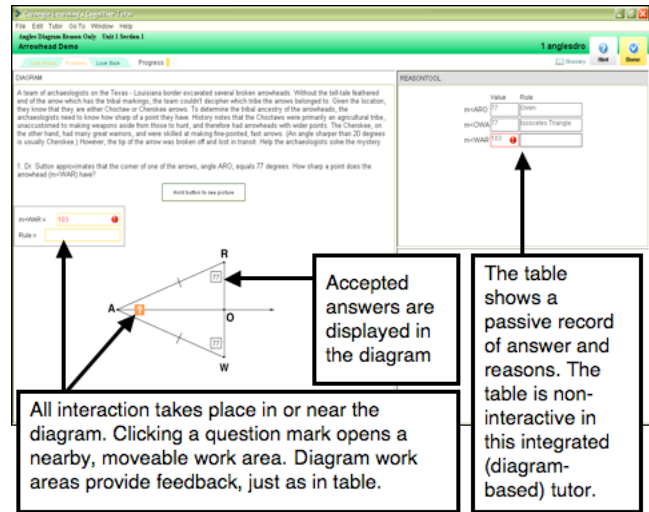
Carnegie Learning Cognitive Tutor
File Edit Tutor Go To Window Help
Angles Diagram Reason Only Unit 1 Section 1
Arrowhead Demo
1 anglesdro
Hint Done
Look Back Problems Look Back Progress
Glossary
DIAGRAM
A team of archaeologists on the Texas - Louisiana border excavated several broken arrowheads. Without the tell-tale feathered end of the arrow which has the tribal markings, the team couldn't decipher which tribe the arrows belonged to. Given the location, they know that they are either Choctaw or Cherokee arrows. To determine the tribal ancestry of the arrowheads, the archaeologists need to know how sharp of a point they have. History notes that the Choctaws were primarily an agricultural tribe, unaccustomed to making weapons aside from those to hunt, and therefore had arrowheads with wider points. The Cherokee, on the other hand, had many great warriors, and were skilled at making fine-pointed, fast arrows. (An angle sharper than 20 degrees is usually Cherokee.) However, the tip of the arrow was broken off and lost in transit. Help the archaeologists solve the mystery.

1. Dr. Sutton approximates that the corner of one of the arrows, angle ARO, equals 77 degrees. How sharp a point does the arrowhead (m<WAR) have?

Hold button to see picture

m<WAR = 103
Rule =

REASONTOOL
| | Value | Rule |
|---|---|---|
| m<ARO | 77 | Given |
| m<OWA | 77 | Isosceles Triangle |
| m<WAR | 103 | |

R
77
A
?
O
77
W

Accepted answers are displayed in the diagram

The table shows a passive record of answer and reasons. The table is non-interactive in this integrated (diagram-based) tutor.

All interaction takes place in or near the diagram. Clicking a question mark opens a nearby, moveable work area. Diagram work areas provide feedback, just as in table.